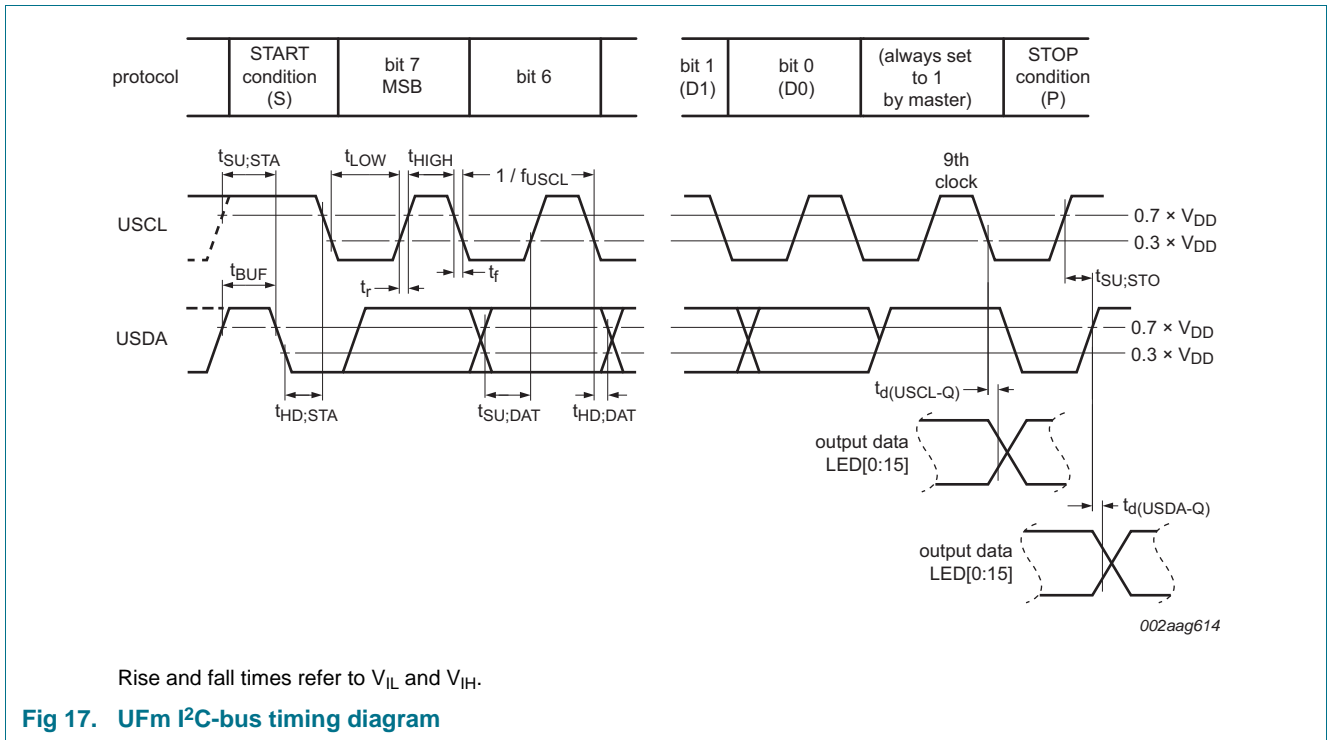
protocol

| START condition (S) | bit 7 MSB | bit 6 | | bit 1 (D1) | bit 0 (D0) | (always set to 1 by master) | STOP condition (P) |
|---|---|---|---|---|---|---|---|

$t_{SU;STA}$ $t_{LOW}$ $t_{HIGH}$ $1 / f_{USCL}$

9th clock

USCL

$0.7 \times V_{DD}$
$0.3 \times V_{DD}$

$t_{BUF}$

$t_r$ $t_f$

$t_{SU;STO}$

USDA

$0.7 \times V_{DD}$
$0.3 \times V_{DD}$

$t_{HD;STA}$ $t_{SU;DAT}$ $t_{HD;DAT}$

$t_{d(USCL-Q)}$

output data LED[0:15]

$t_{d(USDA-Q)}$

output data LED[0:15]

002aag614

Rise and fall times refer to $V_{IL}$ and $V_{IH}$.

Fig 17. UFm I$^2$C-bus timing diagram